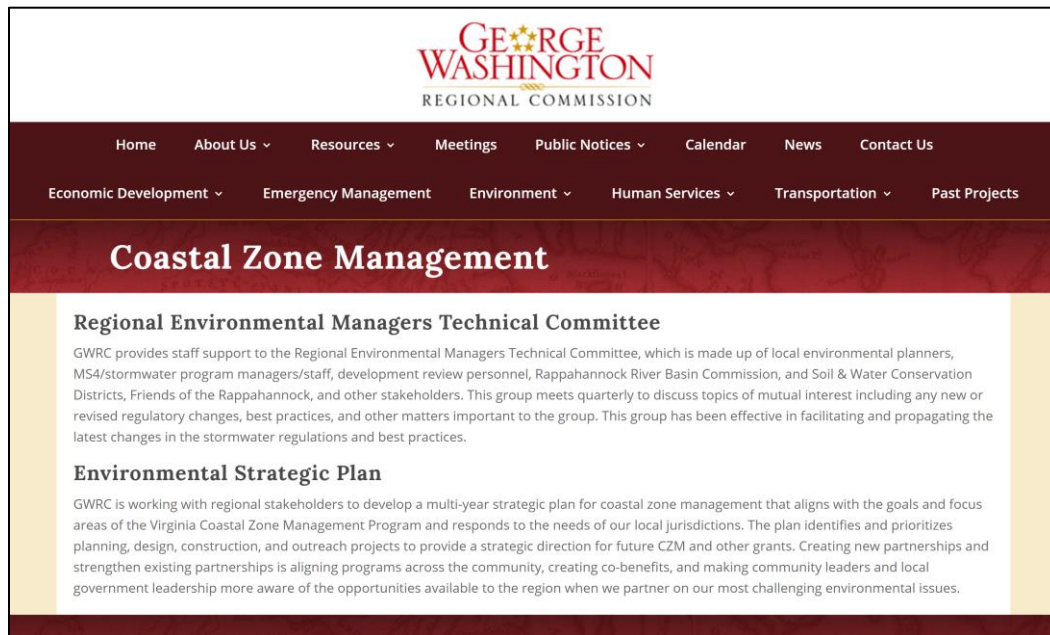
GEORGE WASHINGTON
REGIONAL COMMISSION

Home About Us ⌄ Resources ⌄ Meetings Public Notices ⌄ Calendar News Contact Us

Economic Development ⌄ Emergency Management Environment ⌄ Human Services ⌄ Transportation ⌄ Past Projects

Coastal Zone Management

Regional Environmental Managers Technical Committee

GWRC provides staff support to the Regional Environmental Managers Technical Committee, which is made up of local environmental planners, MS4/stormwater program managers/staff, development review personnel, Rappahannock River Basin Commission, and Soil & Water Conservation Districts, Friends of the Rappahannock, and other stakeholders. This group meets quarterly to discuss topics of mutual interest including any new or revised regulatory changes, best practices, and other matters important to the group. This group has been effective in facilitating and propagating the latest changes in the stormwater regulations and best practices.

Environmental Strategic Plan

GWRC is working with regional stakeholders to develop a multi-year strategic plan for coastal zone management that aligns with the goals and focus areas of the Virginia Coastal Zone Management Program and responds to the needs of our local jurisdictions. The plan identifies and prioritizes planning, design, construction, and outreach projects to provide a strategic direction for future CZM and other grants. Creating new partnerships and strengthen existing partnerships is aligning programs across the community, creating co-benefits, and making community leaders and local government leadership more aware of the opportunities available to the region when we partner on our most challenging environmental issues.